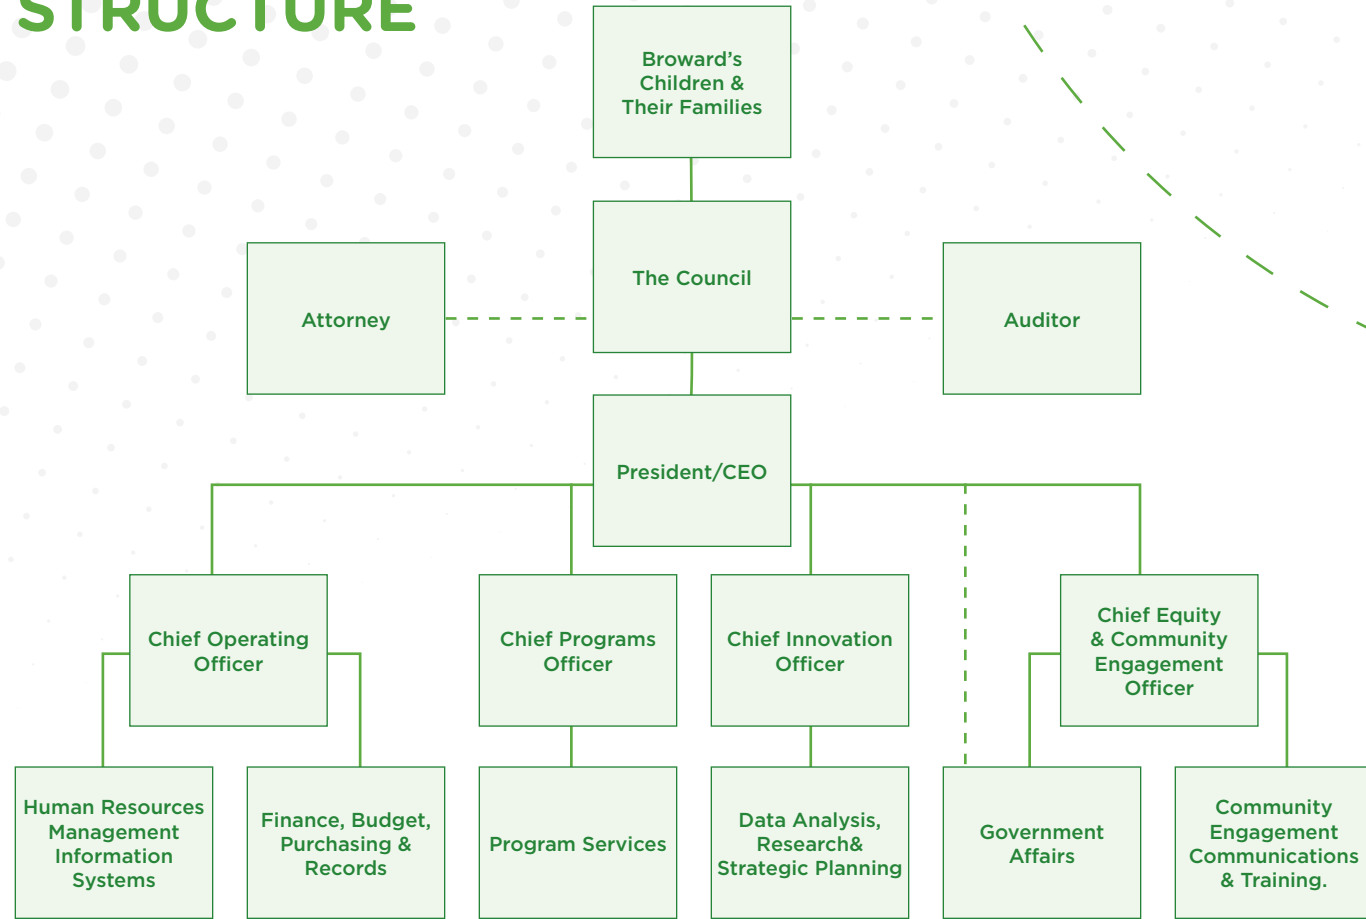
STRUCTURE

Broward's Children & Their Families

The Council

Attorney

Auditor

President/CEO

Chief Operating Officer

Chief Programs Officer

Chief Innovation Officer

Chief Equity & Community Engagement Officer

Human Resources Management Information Systems

Finance, Budget, Purchasing & Records

Program Services

Data Analysis, Research& Strategic Planning

Government Affairs

Community Engagement Communications & Training.